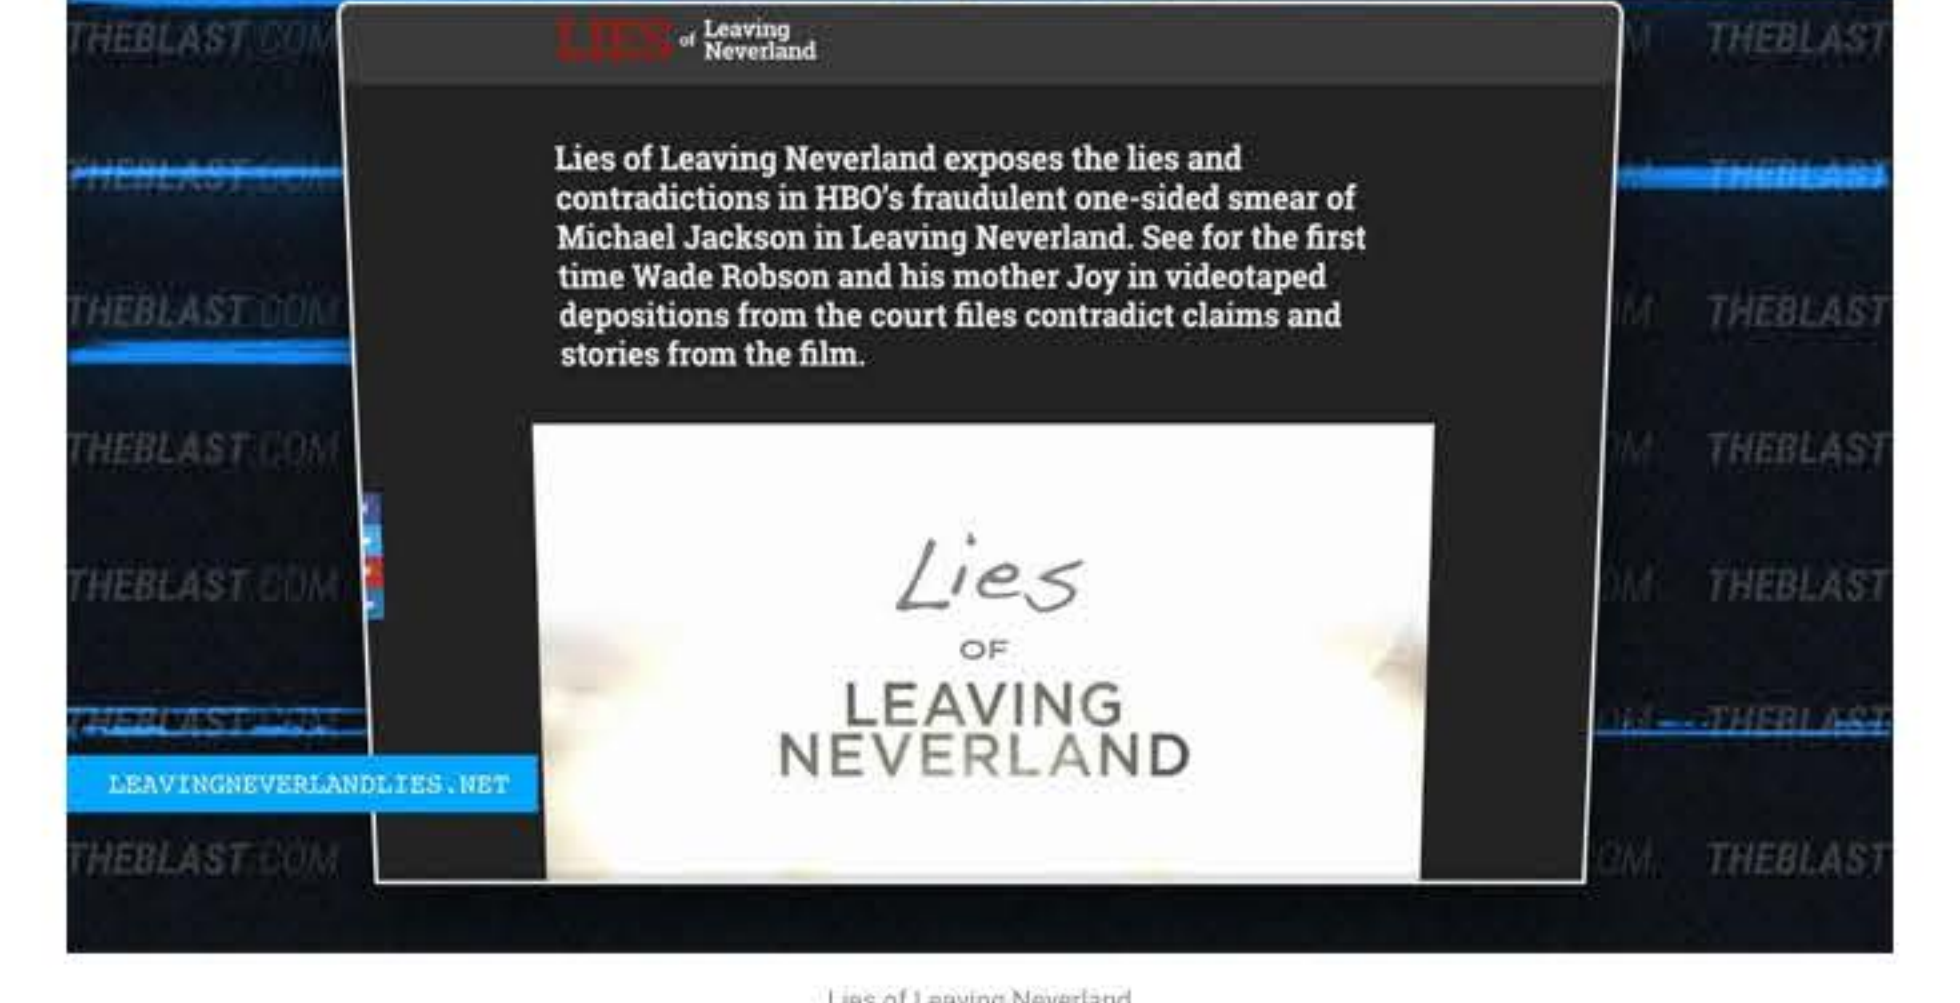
THEBLAST.COM THEBLAST.COM THEBLAST.COM THEBLAST.COM THEBLAST.COM THEBLAST.COM THEBLAST.COM

LIES of Leaving Neverland

Lies of Leaving Neverland exposes the lies and contradictions in HBO's fraudulent one-sided smear of Michael Jackson in Leaving Neverland. See for the first time Wade Robson and his mother Joy in videotaped depositions from the court files contradict claims and stories from the film.

Lies OF LEAVING NEVERLAND

LEAVINGNEVERLANDLIES.NET

Lies of Leaving Neverland